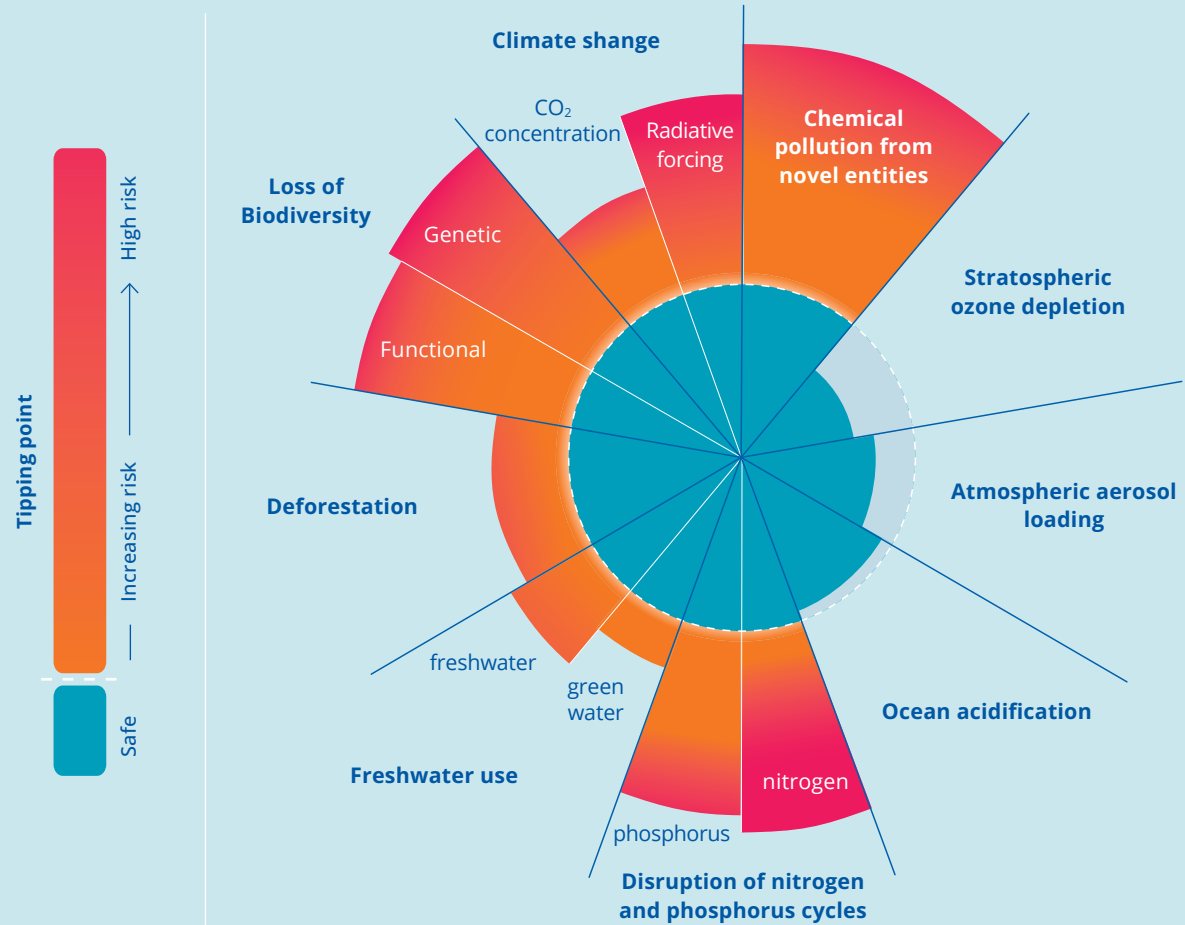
Tipping point

High risk

Increasing risk

Safe

Climate shange

$CO_2$ concentration

Radiative forcing

Chemical pollution from novel entities

Loss of Biodiversity

Genetic

Functional

Stratospheric ozone depletion

Atmospheric aerosol loading

Deforestation

Ocean acidification

freshwater

green water

Freshwater use

nitrogen

phosphorus

Disruption of nitrogen and phosphorus cycles